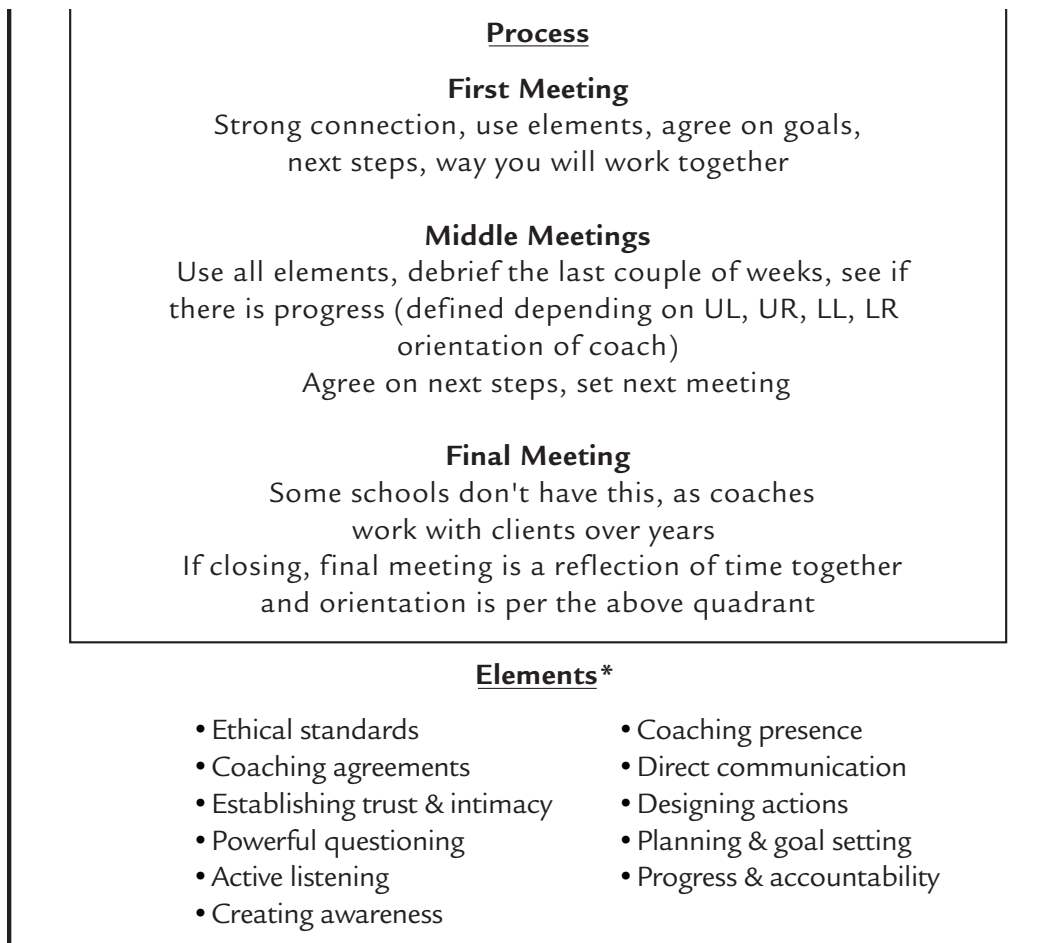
**Process**

**First Meeting**
Strong connection, use elements, agree on goals, next steps, way you will work together

**Middle Meetings**
Use all elements, debrief the last couple of weeks, see if there is progress (defined depending on UL, UR, LL, LR orientation of coach)
Agree on next steps, set next meeting

**Final Meeting**
Some schools don't have this, as coaches work with clients over years
If closing, final meeting is a reflection of time together and orientation is per the above quadrant

**Elements***

• Ethical standards
• Coaching agreements
• Establishing trust & intimacy
• Powerful questioning
• Active listening
• Creating awareness

• Coaching presence
• Direct communication
• Designing actions
• Planning & goal setting
• Progress & accountability